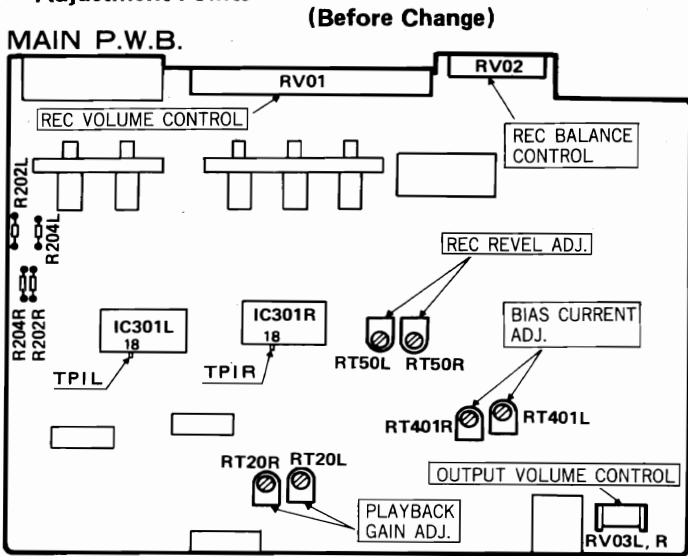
Adjustment Points

(Before Change)

MAIN P.W.B.

RV01

RV02

REC VOLUME CONTROL

REC BALANCE CONTROL

R202L

R204L

R204R

R202R

REC REVEL ADJ.

IC301L
18

IC301R
18

BIAS CURRENT ADJ.

TPIL

TPIR

RT50L

RT50R

RT401R

RT401L

RT20R

RT20L

OUTPUT VOLUME CONTROL

PLAYBACK GAIN ADJ.

RV03L, R